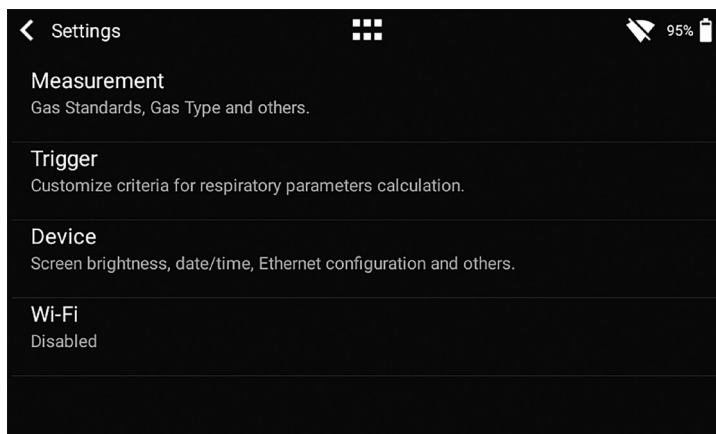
Settings

95%

Measurement
Gas Standards, Gas Type and others.

Trigger
Customize criteria for respiratory parameters calculation.

Device
Screen brightness, date/time, Ethernet configuration and others.

Wi-Fi
Disabled